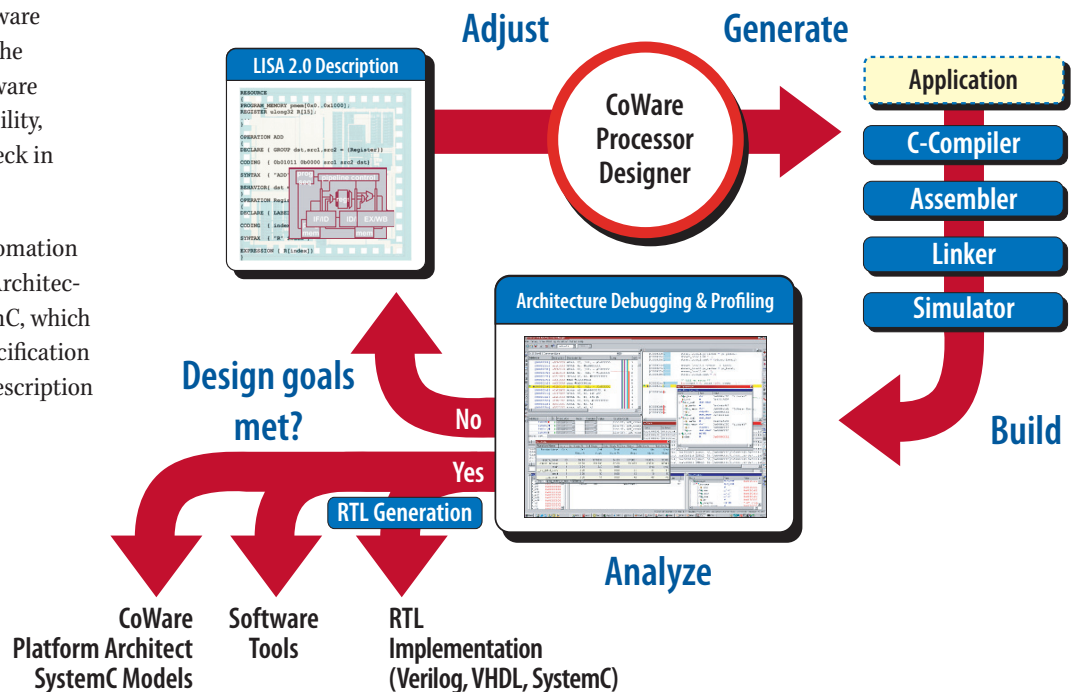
ware
he
ware
ility,
eck in

omation
rchitec-
nC, which
cification
escription

Adjust

Generate

LISA 2.0 Description

RESOURCE
{
PROGRAM_MEMORY pmem[0x0..0x1000];
REGISTER uint32 R[15];
...
}

OPERATION ADD
{
DECLARE { GROUP dst,src1,src2 = {Register}}
CODING { 0b01011 0b0000 src1 src2 dst}
SYNTAX { "ADD"
BEHAVIOR{ dst
}
OPERATION Regi
{
DECLARE { LABE
CODING { index
SYNTAX { "R"
EXPRESSION { R[index]}
}

IF/ID
ID
EX/WB

CoWare Processor Designer

Application
C-Compiler
Assembler
Linker
Simulator

Build

Architecture Debugging & Profiling

Design goals met?

No

Yes

RTL Generation

Analyze

CoWare Platform Architect SystemC Models

Software Tools

RTL Implementation (Verilog, VHDL, SystemC)